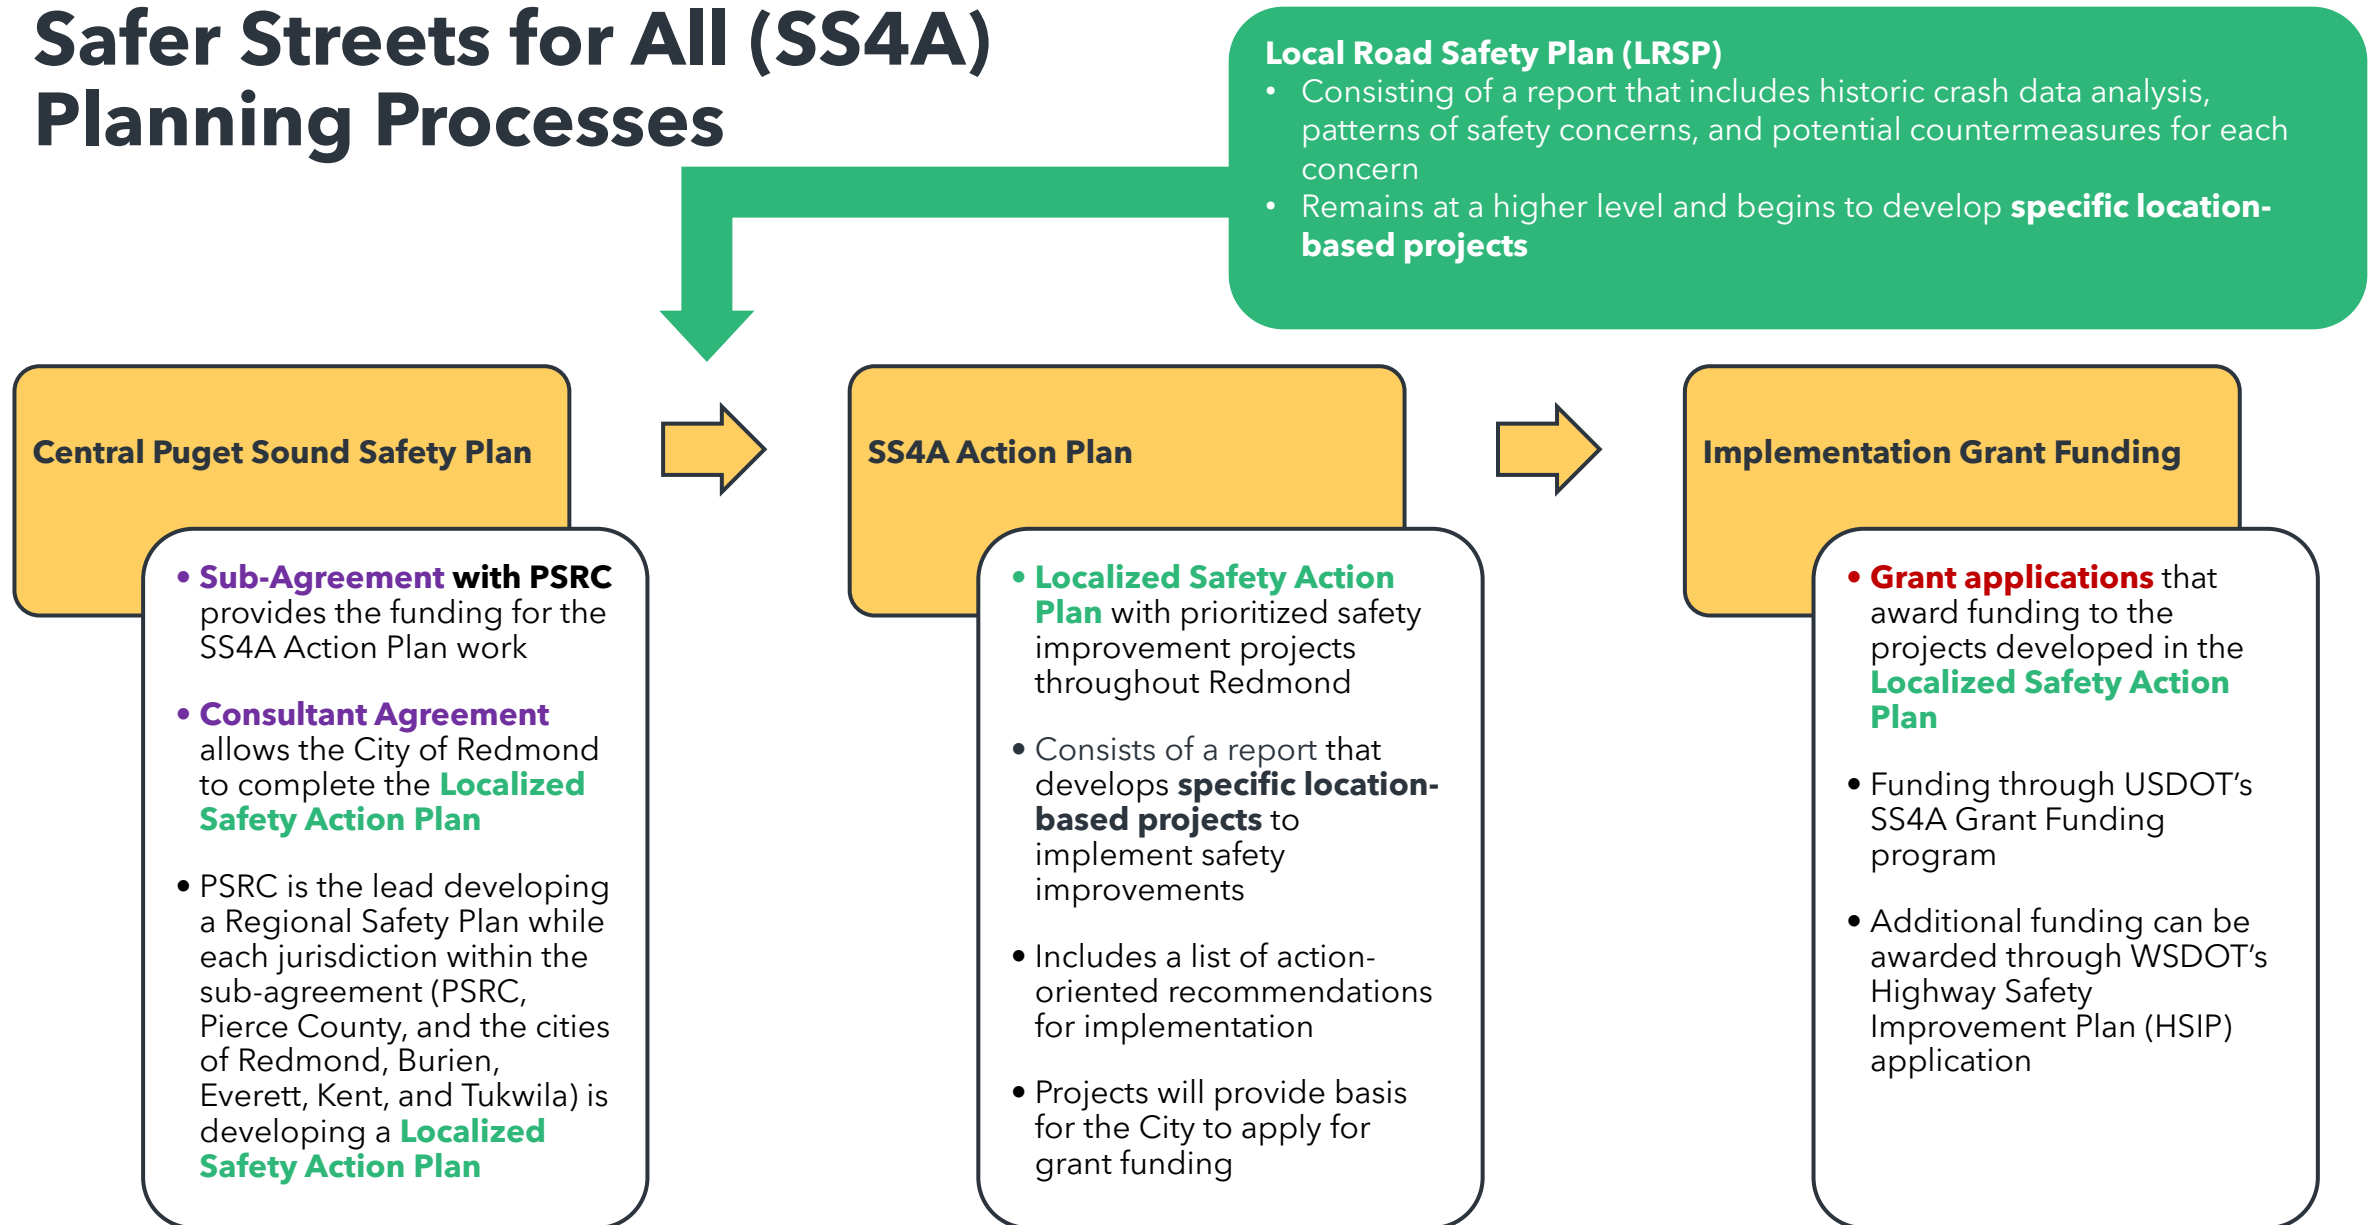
Safer Streets for All (SS4A) Planning Processes

Local Road Safety Plan (LRSP)
- Consisting of a report that includes historic crash data analysis, patterns of safety concerns, and potential countermeasures for each concern
- Remains at a higher level and begins to develop specific location-based projects

Central Puget Sound Safety Plan

- Sub-Agreement with PSRC provides the funding for the SS4A Action Plan work
- Consultant Agreement allows the City of Redmond to complete the Localized Safety Action Plan
- PSRC is the lead developing a Regional Safety Plan while each jurisdiction within the sub-agreement (PSRC, Pierce County, and the cities of Redmond, Burien, Everett, Kent, and Tukwila) is developing a Localized Safety Action Plan

SS4A Action Plan

- Localized Safety Action Plan with prioritized safety improvement projects throughout Redmond
- Consists of a report that develops specific location-based projects to implement safety improvements
- Includes a list of action-oriented recommendations for implementation
- Projects will provide basis for the City to apply for grant funding

Implementation Grant Funding

- Grant applications that award funding to the projects developed in the Localized Safety Action Plan
- Funding through USDOT's SS4A Grant Funding program
- Additional funding can be awarded through WSDOT's Highway Safety Improvement Plan (HSIP) application